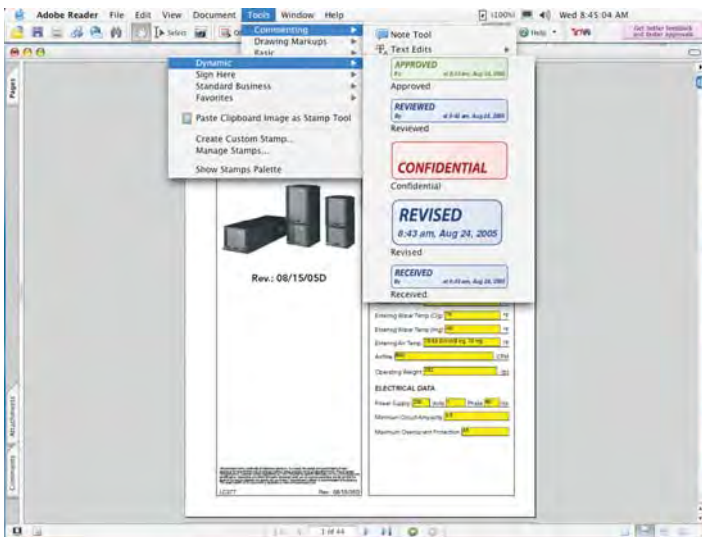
Adobe Reader File Edit View Document Tools Window Help

(100%) Wed 8:45:04 AM

Select

Help

Get better feedback and faster approvals

Commenting

Drawing Markups

Basic

Note Tool

Text Edits

Dynamic

Sign Here

Standard Business

Favorites

Paste Clipboard Image as Stamp Tool

Create Custom Stamp...

Manage Stamps...

Show Stamps Palette

APPROVED

By at 8:43 am, Aug 24, 2005

Approved

REVIEWED

By at 8:43 am, Aug 24, 2005

Reviewed

CONFIDENTIAL

Confidential

REVISED

8:43 am, Aug 24, 2005

Revised

RECEIVED

By at 8:43 am, Aug 24, 2005

Received

Pages

Rev.: 08/15/05D

Entering Water Temp (Clg) °F

Entering Water Temp (Htg) °F

Entering Air Temp °F

Airflow CFM

Operating Weight LBS

ELECTRICAL DATA

Power Supply Volts Phase Hz

Minimum Circuit Ampacity

Maximum Overcurrent Protection

Rev.: 08/15/05D

Attachments

Comments

1 of 44